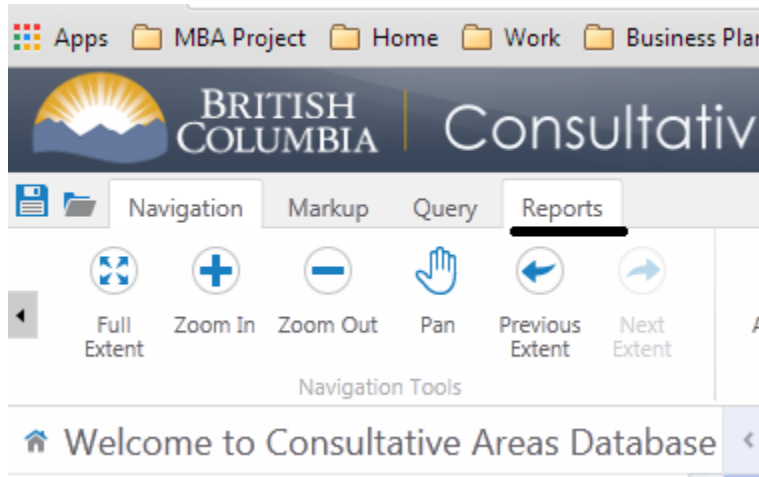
Apps MBA Project Home Work Business Pla

BRITISH COLUMBIA Consultativ

Navigation Markup Query Reports

Full Extent Zoom In Zoom Out Pan Previous Extent Next Extent

Navigation Tools

Welcome to Consultative Areas Database